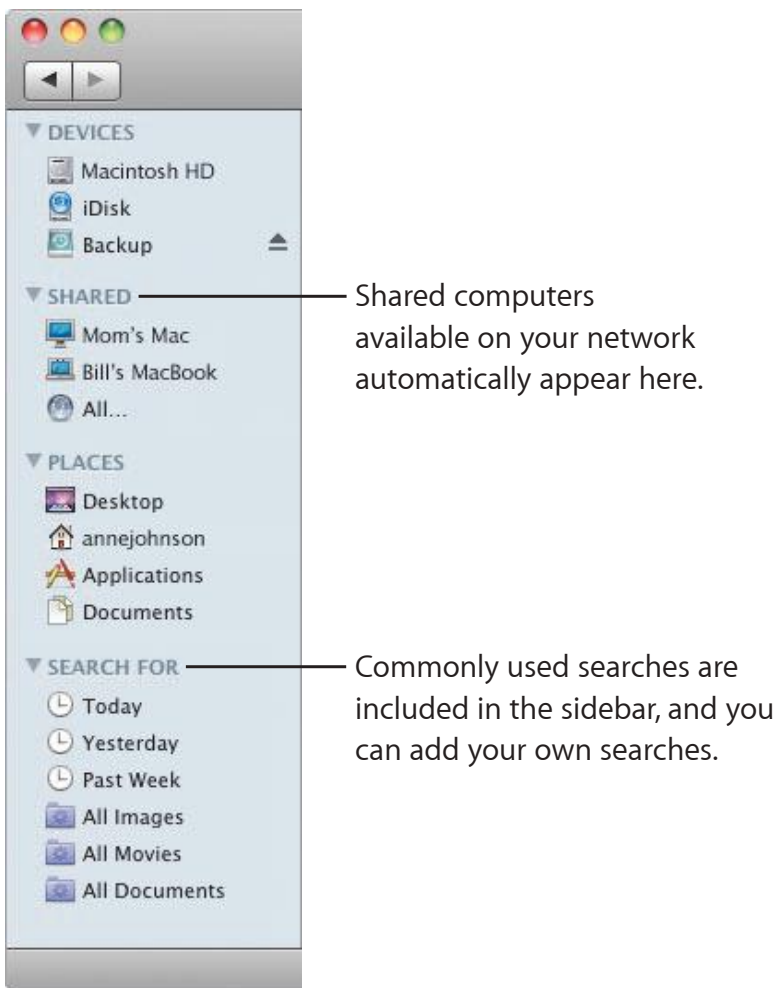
DEVICES
Macintosh HD
iDisk
Backup
SHARED
Mom's Mac
Bill's MacBook
All...
PLACES
Desktop
annejohnson
Applications
Documents
SEARCH FOR
Today
Yesterday
Past Week
All Images
All Movies
All Documents

Shared computers available on your network automatically appear here.

Commonly used searches are included in the sidebar, and you can add your own searches.